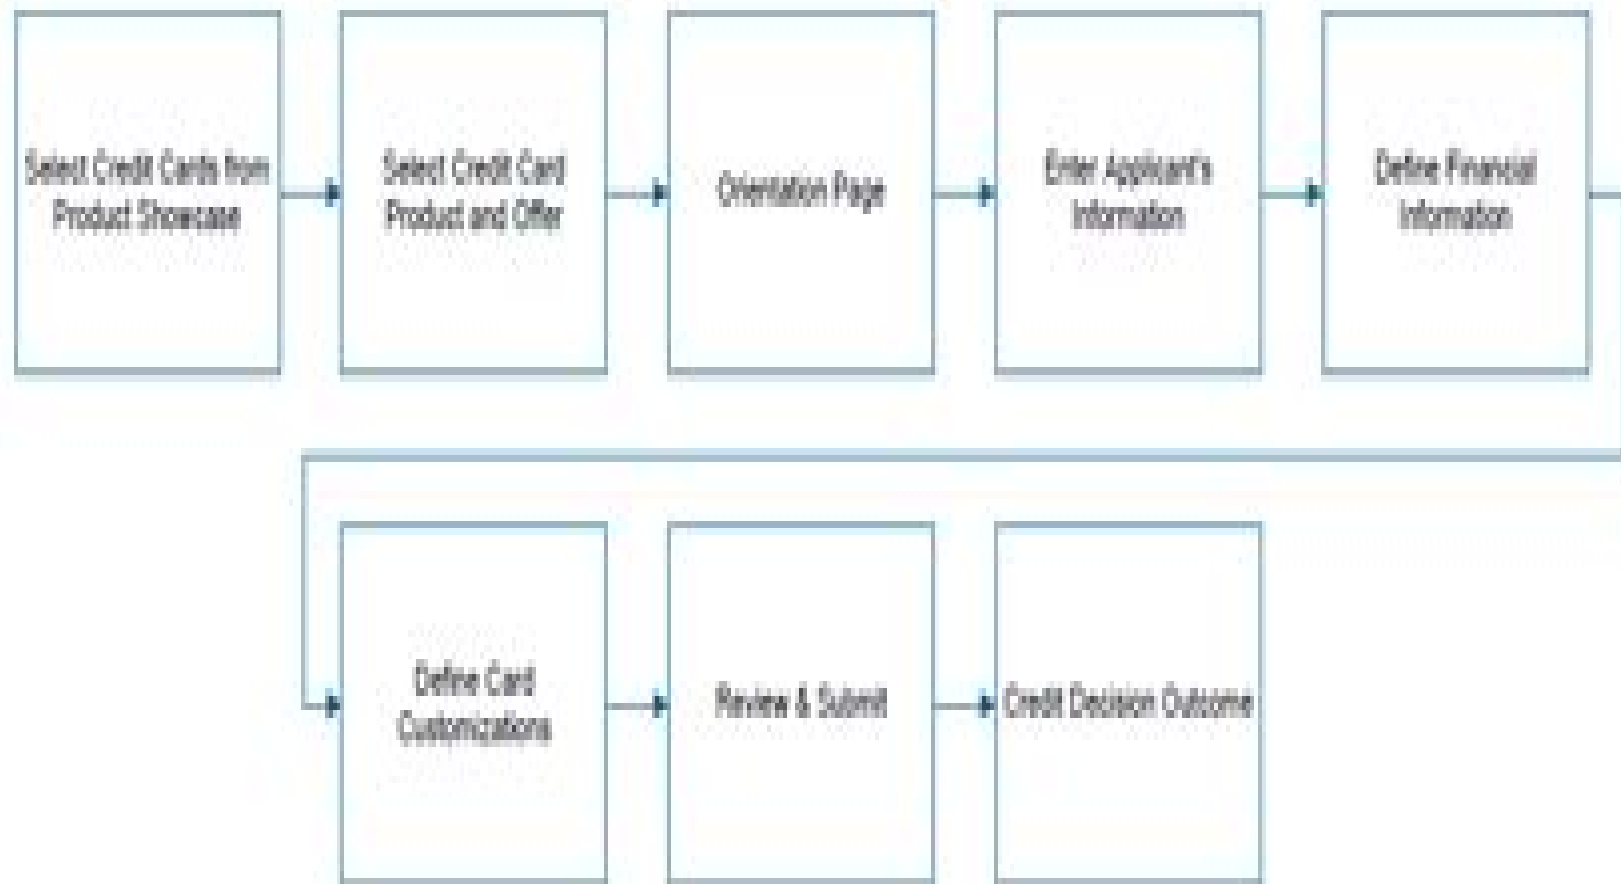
Select Credit Cards from Product Showcase

Select Credit Card Product and Offer

Orientation Page

Enter Applicant's Information

Define Financial Information

Define Card Customizations

Review & Submit

Credit Decision Outcome